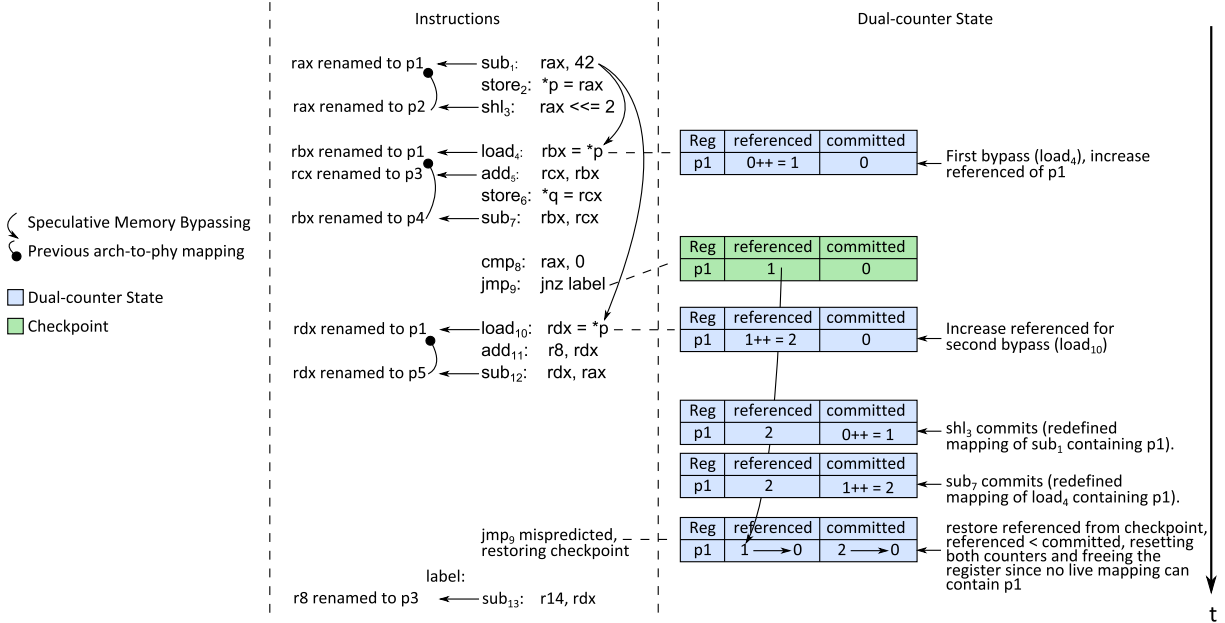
Instructions

Dual-counter State

Speculative Memory Bypassing
Previous arch-to-phy mapping
Dual-counter State
Checkpoint

rax renamed to p1 ← $sub_1$: rax, 42
$store_2$: *p = rax
rax renamed to p2 ← $shl_3$: rax <<= 2

rbx renamed to p1 ← $load_4$: rbx = *p
rcx renamed to p3 ← $add_5$: rcx, rbx
$store_6$: *q = rcx
rbx renamed to p4 ← $sub_7$: rbx, rcx

$cmp_8$: rax, 0
$jmp_9$: jnz label

rdx renamed to p1 ← $load_{10}$: rdx = *p
$add_{11}$: r8, rdx
rdx renamed to p5 ← $sub_{12}$: rdx, rax

$jmp_9$ mispredicted, restoring checkpoint

label:
r8 renamed to p3 ← $sub_{13}$: r14, rdx

| Reg | referenced | committed |
|---|---|---|
| p1 | 0++ = 1 | 0 |

First bypass ($load_4$), increase referenced of p1

| Reg | referenced | committed |
|---|---|---|
| p1 | 1 | 0 |

| Reg | referenced | committed |
|---|---|---|
| p1 | 1++ = 2 | 0 |

Increase referenced for second bypass ($load_{10}$)

| Reg | referenced | committed |
|---|---|---|
| p1 | 2 | 0++ = 1 |

$shl_3$ commits (redefined mapping of $sub_1$ containing p1).

| Reg | referenced | committed |
|---|---|---|
| p1 | 2 | 1++ = 2 |

$sub_7$ commits (redefined mapping of $load_4$ containing p1).

| Reg | referenced | committed |
|---|---|---|
| p1 | 1 ⟶ 0 | 2 ⟶ 0 |

restore referenced from checkpoint, referenced < committed, resetting both counters and freeing the register since no live mapping can contain p1

t